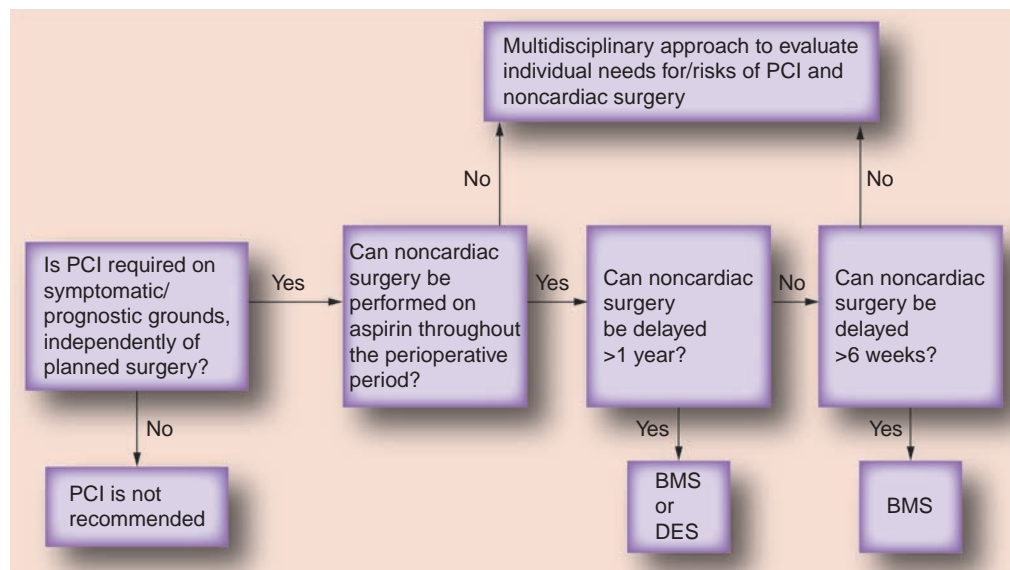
Multidisciplinary approach to evaluate individual needs for/risks of PCI and noncardiac surgery

No

No

Is PCI required on symptomatic/ prognostic grounds, independently of planned surgery?

Yes

Can noncardiac surgery be performed on aspirin throughout the perioperative period?

Yes

Can noncardiac surgery be delayed >1 year?

No

Can noncardiac surgery be delayed >6 weeks?

No

PCI is not recommended

Yes

BMS or DES

Yes

BMS